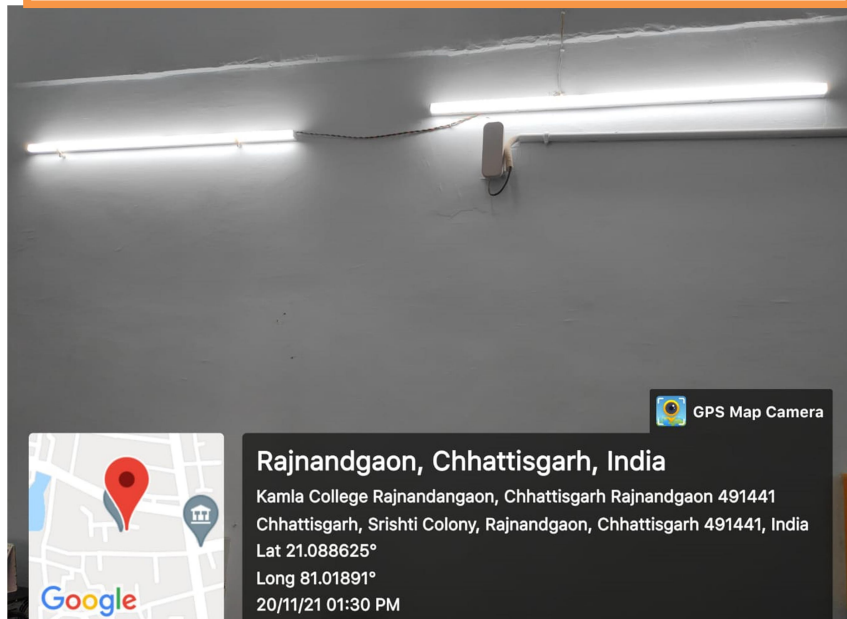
GPS Map Camera

Google

Rajnandgaon, Chhattisgarh, India

Kamla College Rajnandangaon, Chhattisgarh Rajnandgaon 491441 Chhattisgarh, Srishti Colony, Rajnandgaon, Chhattisgarh 491441, India

Lat 21.088625°

Long 81.01891°

20/11/21 01:30 PM